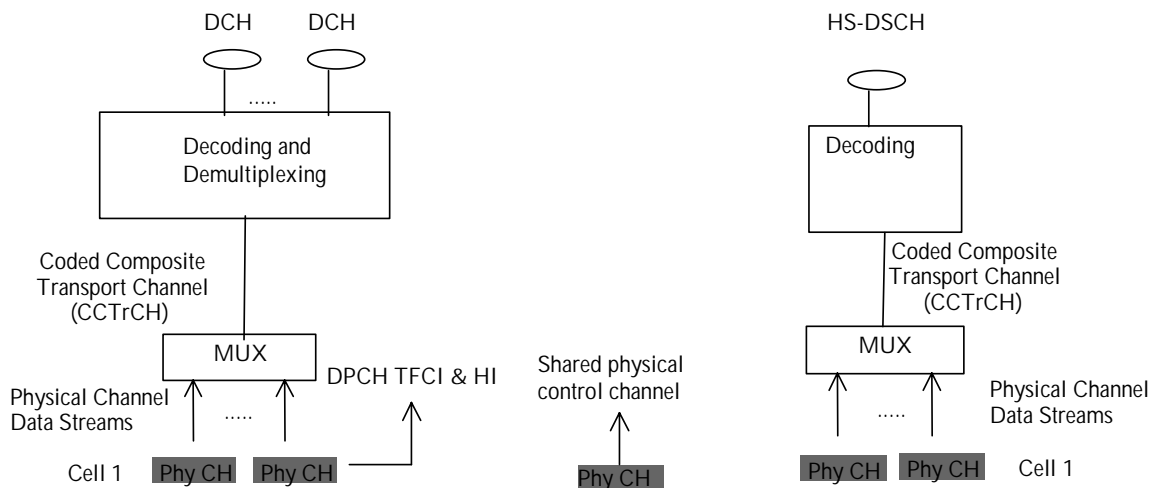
DCH DCH

.....

Decoding and Demultiplexing

Coded Composite Transport Channel (CCTrCH)

MUX

Physical Channel Data Streams

.....

DPCH TFCI & HI

Cell 1 Phy CH Phy CH

Shared physical control channel

Phy CH

HS-DSCH

Decoding

Coded Composite Transport Channel (CCTrCH)

MUX

Physical Channel Data Streams

.....

Phy CH Phy CH Cell 1